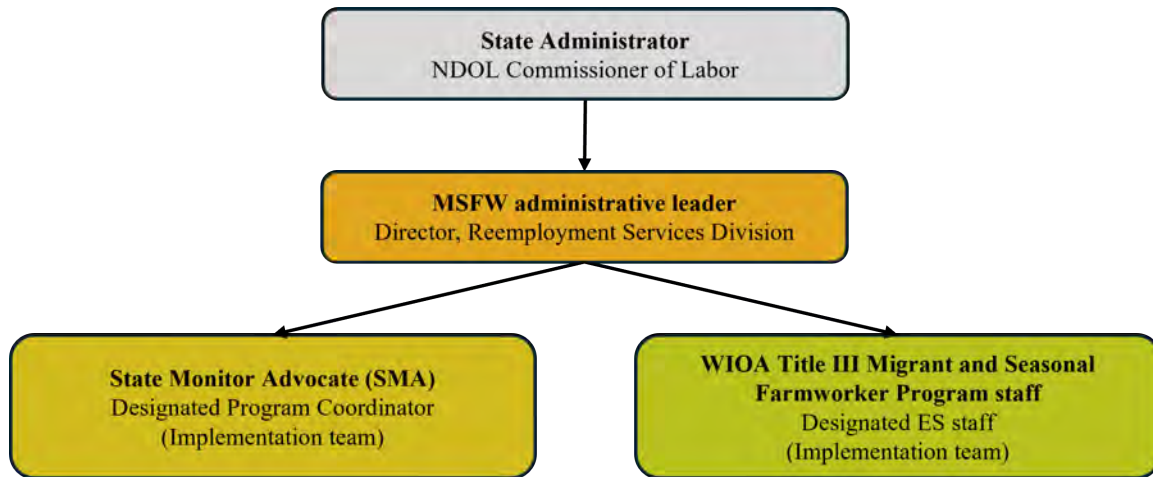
State Administrator
NDOL Commissioner of Labor

MSFW administrative leader
Director, Reemployment Services Division

State Monitor Advocate (SMA)
Designated Program Coordinator
(Implementation team)

WIOA Title III Migrant and Seasonal Farmworker Program staff
Designated ES staff
(Implementation team)